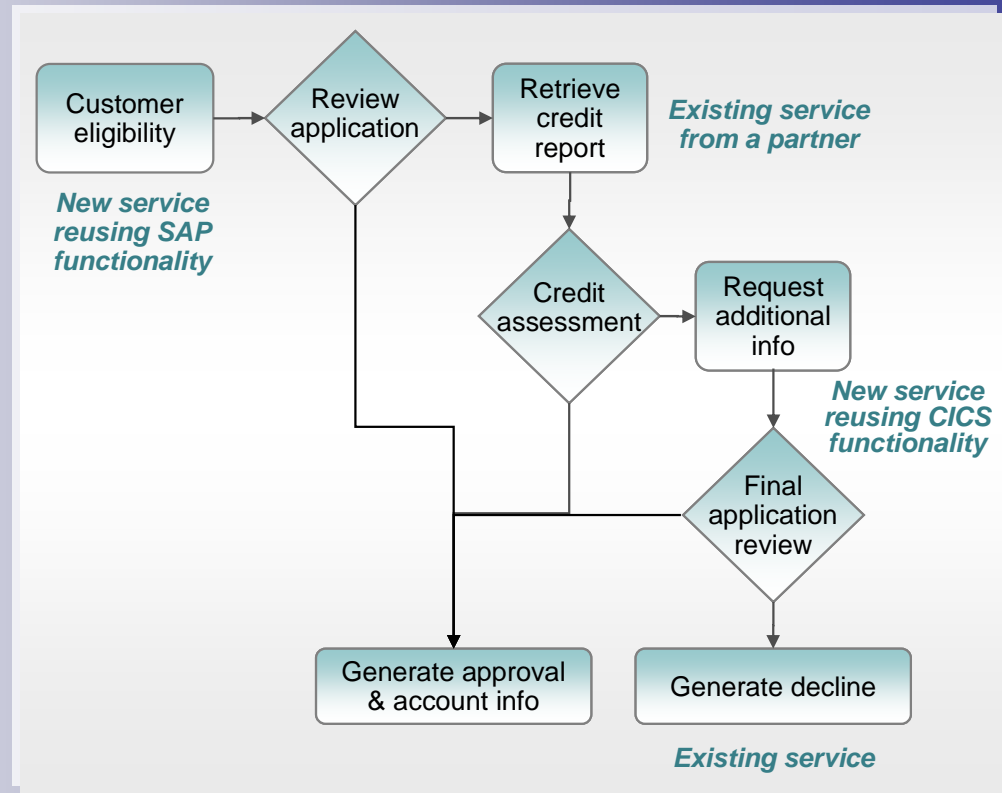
Customer eligibility

New service reusing SAP functionality

Review application

Retrieve credit report

Existing service from a partner

Credit assessment

Request additional info

New service reusing CICS functionality

Final application review

Generate approval & account info

Generate decline

Existing service